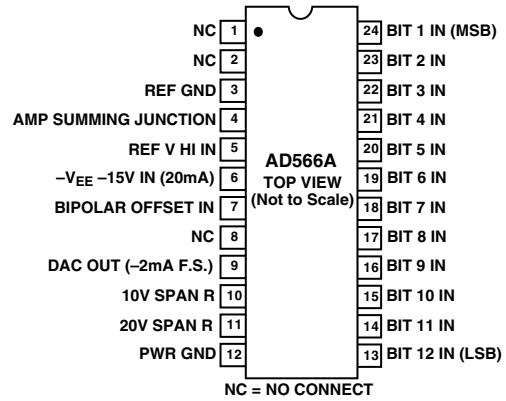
NC 1
NC 2
REF GND 3
AMP SUMMING JUNCTION 4
REF V HI IN 5
$-V_{EE}$ –15V IN (20mA) 6
BIPOLAR OFFSET IN 7
NC 8
DAC OUT (–2mA F.S.) 9
10V SPAN R 10
20V SPAN R 11
PWR GND 12

AD566A
TOP VIEW
(Not to Scale)

24 BIT 1 IN (MSB)
23 BIT 2 IN
22 BIT 3 IN
21 BIT 4 IN
20 BIT 5 IN
19 BIT 6 IN
18 BIT 7 IN
17 BIT 8 IN
16 BIT 9 IN
15 BIT 10 IN
14 BIT 11 IN
13 BIT 12 IN (LSB)

NC = NO CONNECT